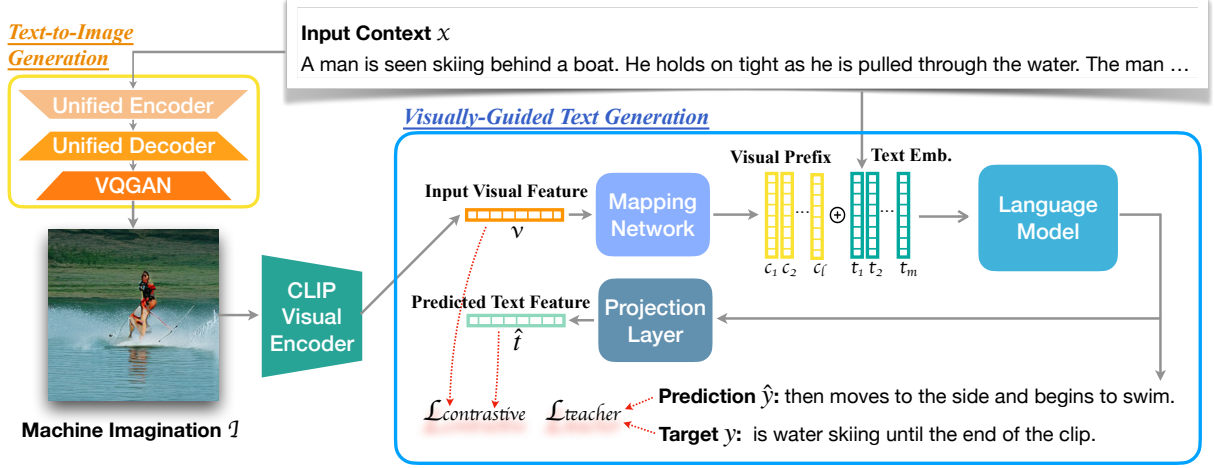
Text-to-Image Generation

Unified Encoder

Unified Decoder

VQGAN

Machine Imagination $\mathcal{I}$

CLIP Visual Encoder

Input Context $x$

A man is seen skiing behind a boat. He holds on tight as he is pulled through the water. The man …

Visually-Guided Text Generation

Input Visual Feature

$v$

Mapping Network

Visual Prefix

Text Emb.

$c_1\ c_2\ \cdots\ c_l$

$\oplus$

$t_1\ t_2\ \cdots\ t_m$

Language Model

Predicted Text Feature

$\hat{t}$

Projection Layer

$\mathcal{L}_{contrastive}$

$\mathcal{L}_{teacher}$

Prediction $\hat{y}$: then moves to the side and begins to swim.

Target $y$: is water skiing until the end of the clip.